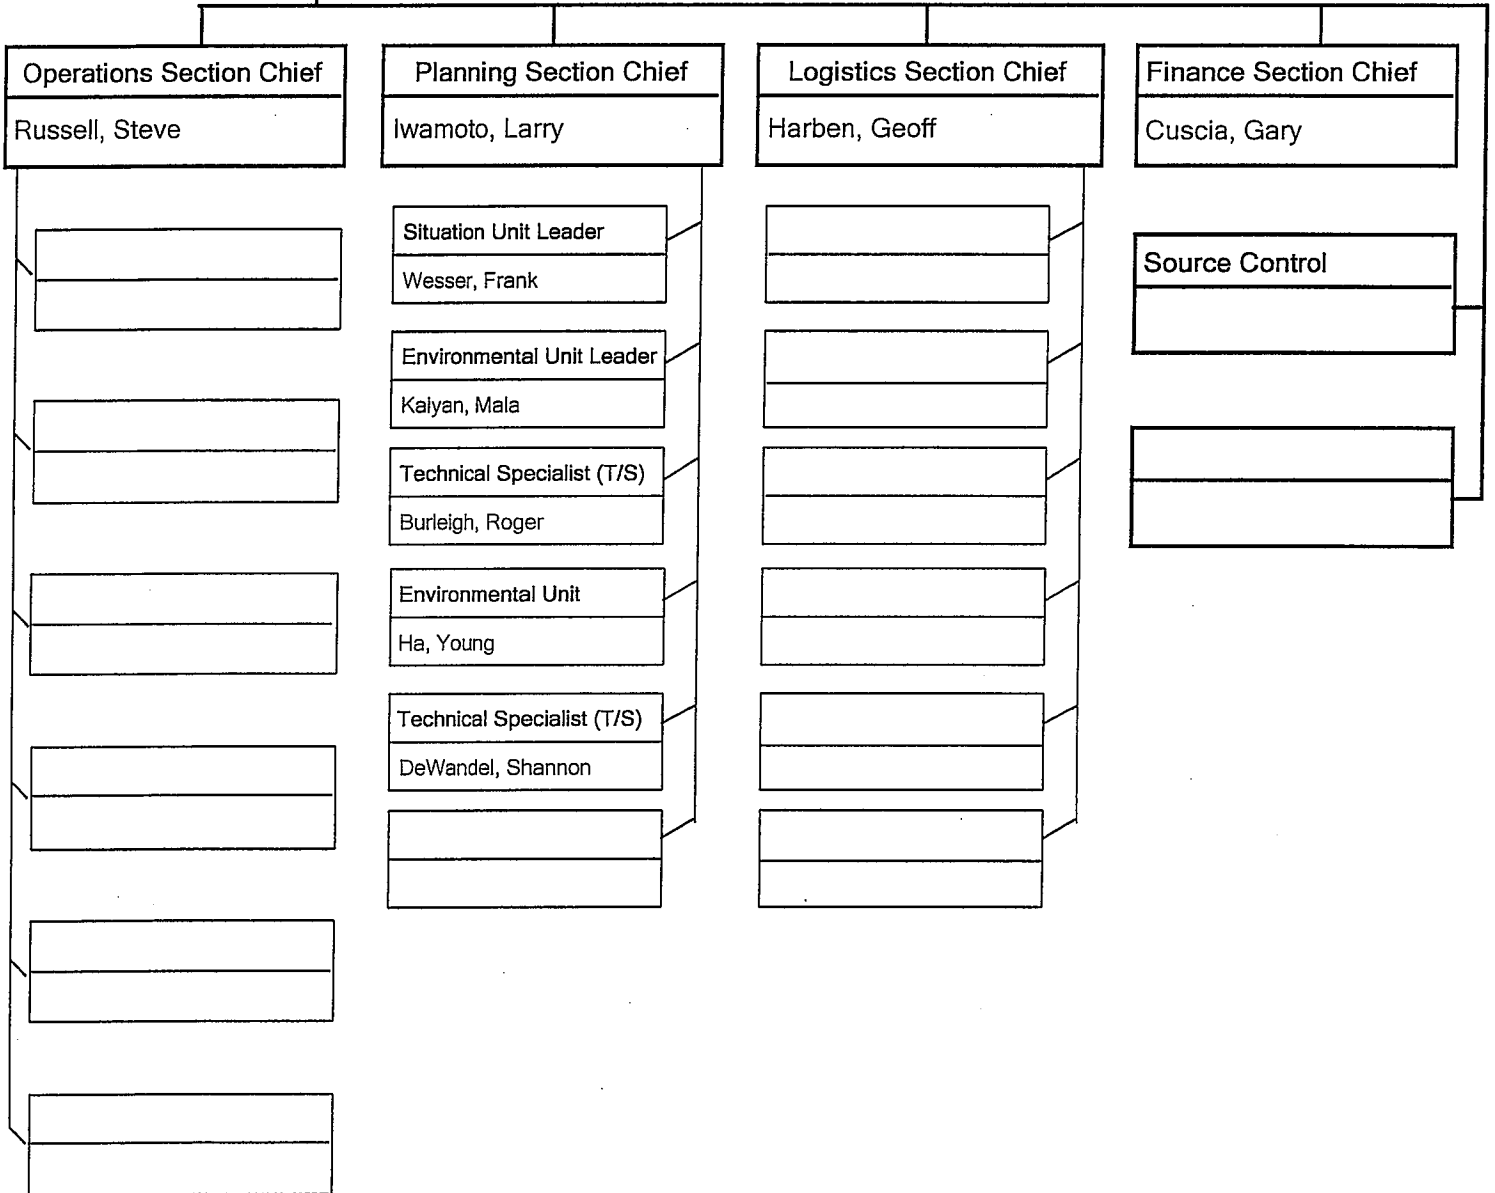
Operations Section Chief
Russell, Steve

Planning Section Chief
Iwamoto, Larry

Situation Unit Leader
Wesser, Frank

Environmental Unit Leader
Kalyan, Mala

Technical Specialist (T/S)
Burleigh, Roger

Environmental Unit
Ha, Young

Technical Specialist (T/S)
DeWandel, Shannon

Logistics Section Chief
Harben, Geoff

Finance Section Chief
Cuscia, Gary

Source Control